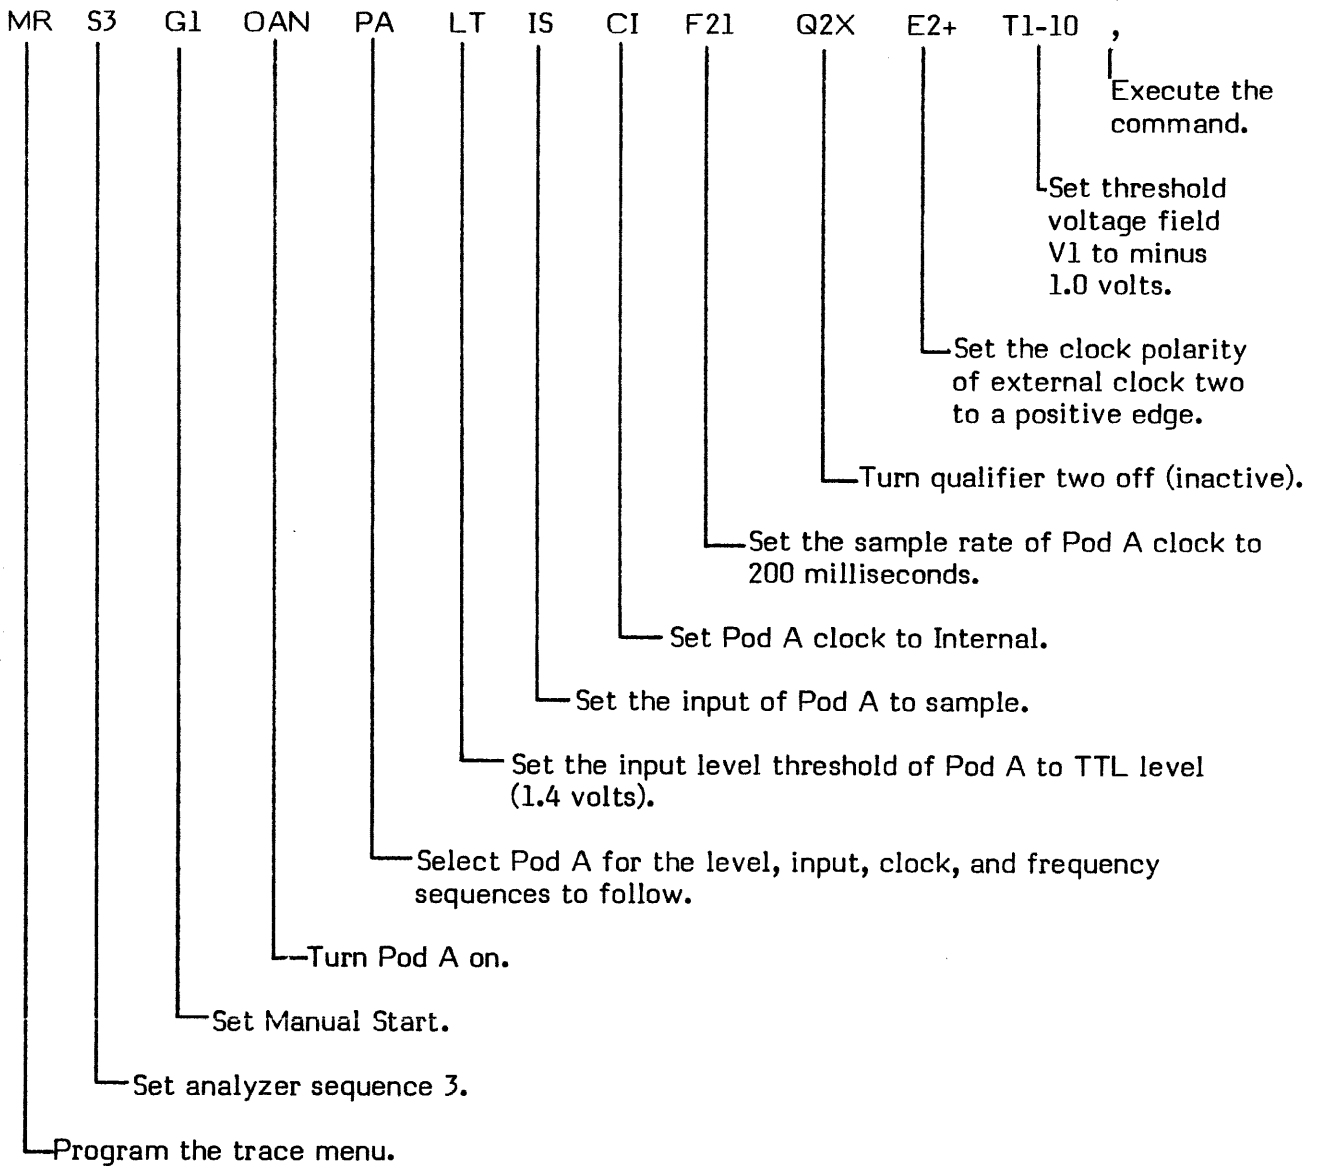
MR S3 G1 OAN PA LT IS CI F21 Q2X E2+ T1-10 ,

Execute the command.

Set threshold voltage field V1 to minus 1.0 volts.

Set the clock polarity of external clock two to a positive edge.

Turn qualifier two off (inactive).

Set the sample rate of Pod A clock to 200 milliseconds.

Set Pod A clock to Internal.

Set the input of Pod A to sample.

Set the input level threshold of Pod A to TTL level (1.4 volts).

Select Pod A for the level, input, clock, and frequency sequences to follow.

Turn Pod A on.

Set Manual Start.

Set analyzer sequence 3.

Program the trace menu.